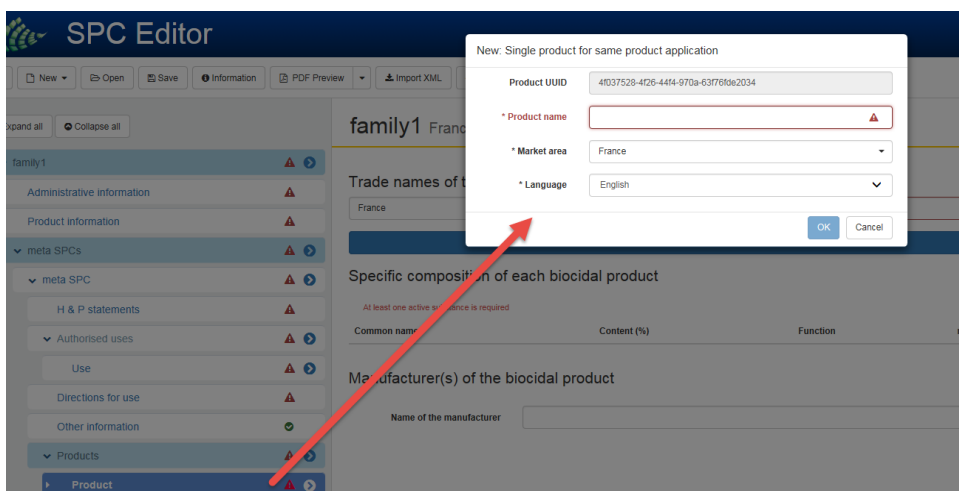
SPC Editor

New Open Save Information PDF Preview Import XML

xpand all Collapse all

family1
Administrative information
Product information
meta SPCs
meta SPC
H & P statements
Authorised uses
Use
Directions for use
Other information
Products
Product

family1 Franc

Trade names of t
France

Specific composition of each biocidal product
At least one active substance is required

| Common name | Content (%) | Function |
|---|---|---|

Manufacturer(s) of the biocidal product
Name of the manufacturer

New: Single product for same product application
Product UUID 4f037528-4f26-44f4-970a-63f76fde2034
* Product name
* Market area France
* Language English
OK Cancel